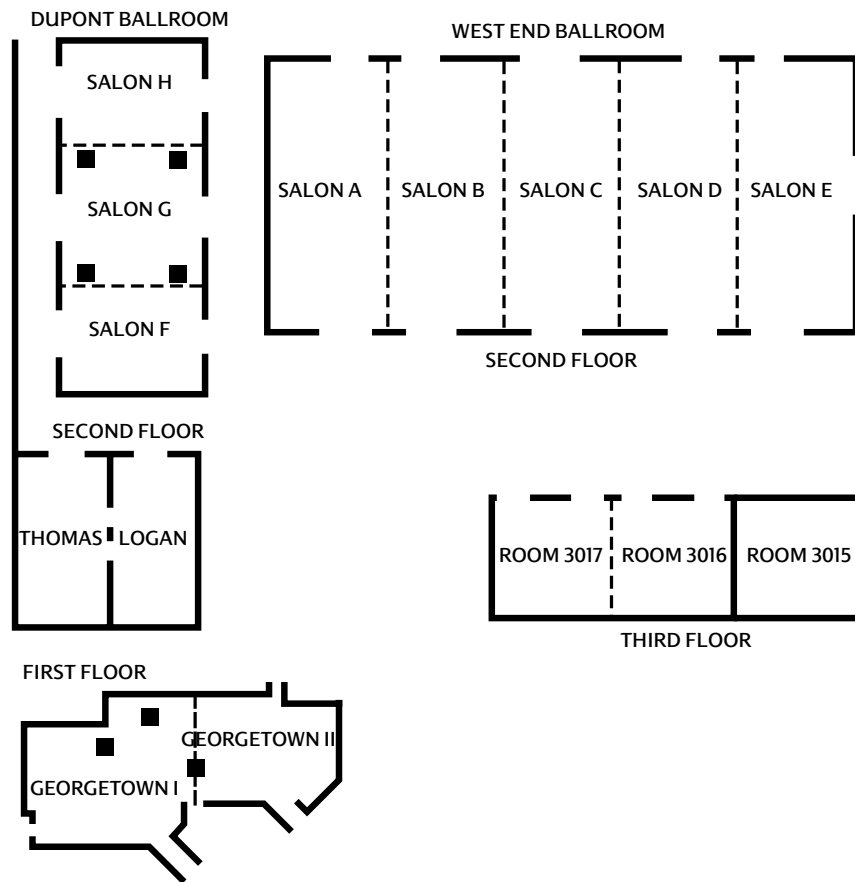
DUPONT BALLROOM

SALON H

SALON G

SALON F

SECOND FLOOR

THOMAS LOGAN

WEST END BALLROOM

SALON A SALON B SALON C SALON D SALON E

SECOND FLOOR

ROOM 3017 ROOM 3016 ROOM 3015

THIRD FLOOR

FIRST FLOOR

GEORGETOWN II

GEORGETOWN I